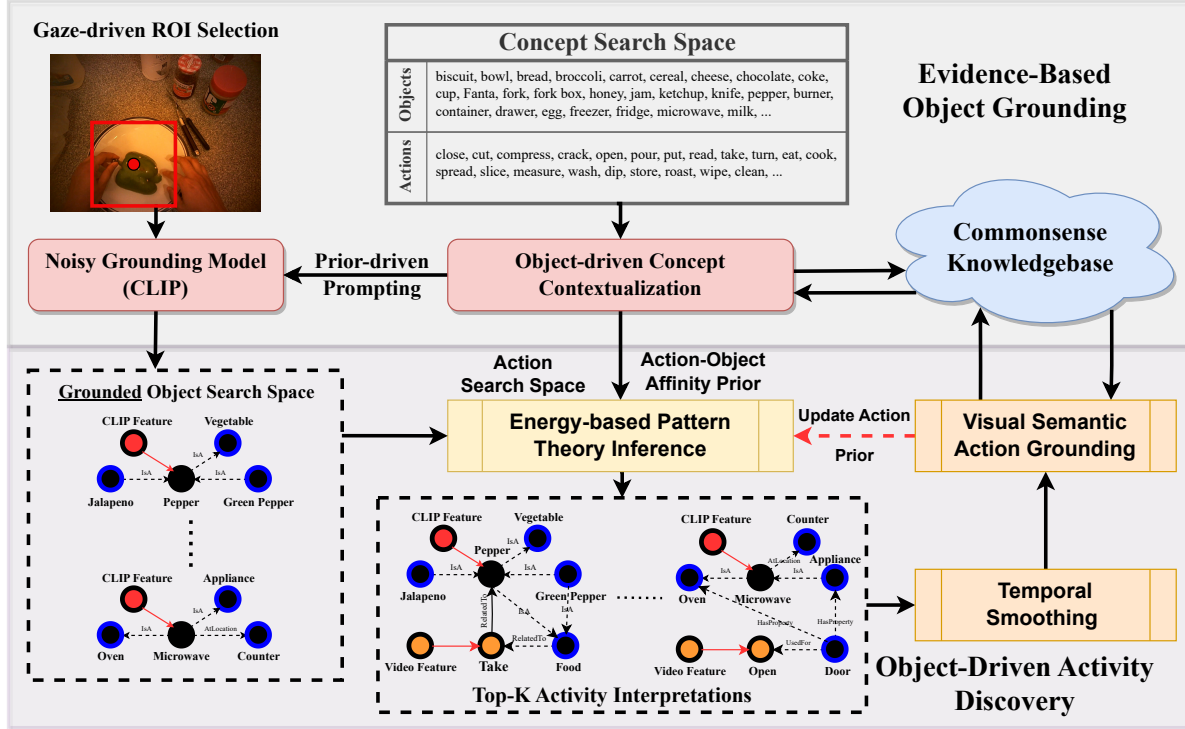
Gaze-driven ROI Selection

Concept Search Space

| Objects | biscuit, bowl, bread, broccoli, carrot, cereal, cheese, chocolate, coke, cup, Fanta, fork, fork box, honey, jam, ketchup, knife, pepper, burner, container, drawer, egg, freezer, fridge, microwave, milk, ... |
|---|---|
| Actions | close, cut, compress, crack, open, pour, put, read, take, turn, eat, cook, spread, slice, measure, wash, dip, store, roast, wipe, clean, ... |

Evidence-Based Object Grounding

Noisy Grounding Model (CLIP)

Prior-driven Prompting

Object-driven Concept Contextualization

Commonsense Knowledgebase

Grounded Object Search Space

CLIP Feature
Vegetable
IsA
IsA
IsA
Jalapeno
Pepper
Green Pepper

CLIP Feature
Appliance
IsA
IsA
AtLocation
Oven
Microwave
Counter

Action Search Space

Action-Object Affinity Prior

Energy-based Pattern Theory Inference

Update Action Prior

Visual Semantic Action Grounding

CLIP Feature
Vegetable
Pepper
IsA
IsA
IsA
Jalapeno
Green Pepper
RelatedTo
IsA
IsA
RelatedTo
Video Feature
Take
Food

CLIP Feature
Counter
AtLocation
Appliance
IsA
Oven
Microwave
HasProperty
HasProperty
UsedFor
Video Feature
Open
Door

Top-K Activity Interpretations

Temporal Smoothing

Object-Driven Activity Discovery